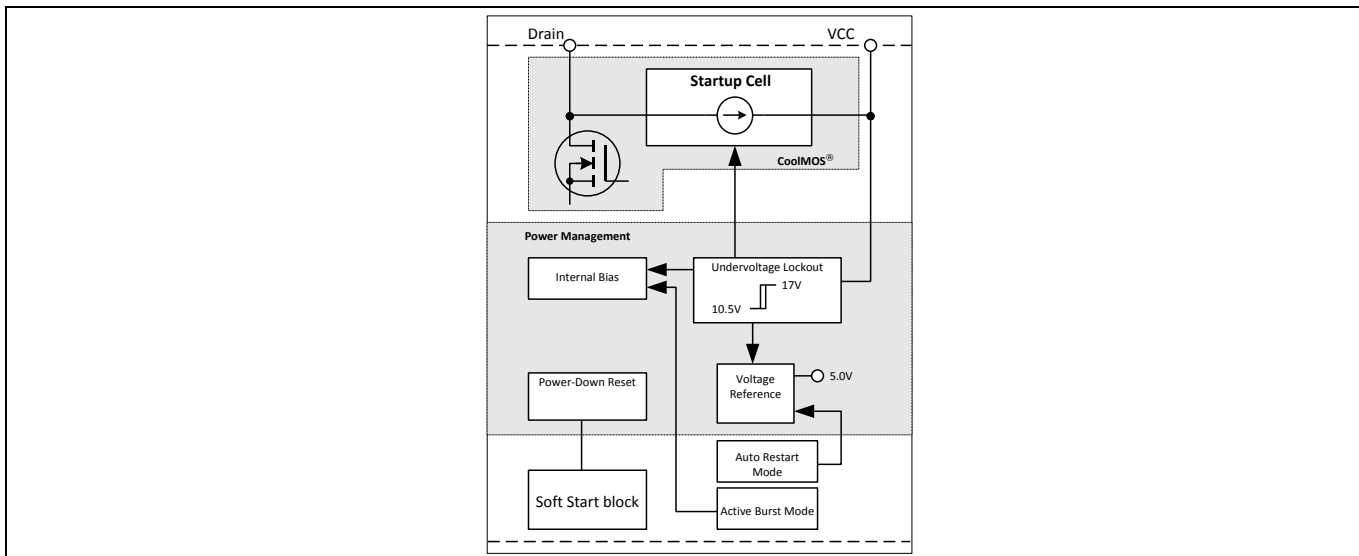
Drain

VCC

Startup Cell

CoolMOS®

Power Management

Internal Bias

Undervoltage Lockout

17V

10.5V

Voltage Reference

5.0V

Power-Down Reset

Auto Restart Mode

Soft Start block

Active Burst Mode